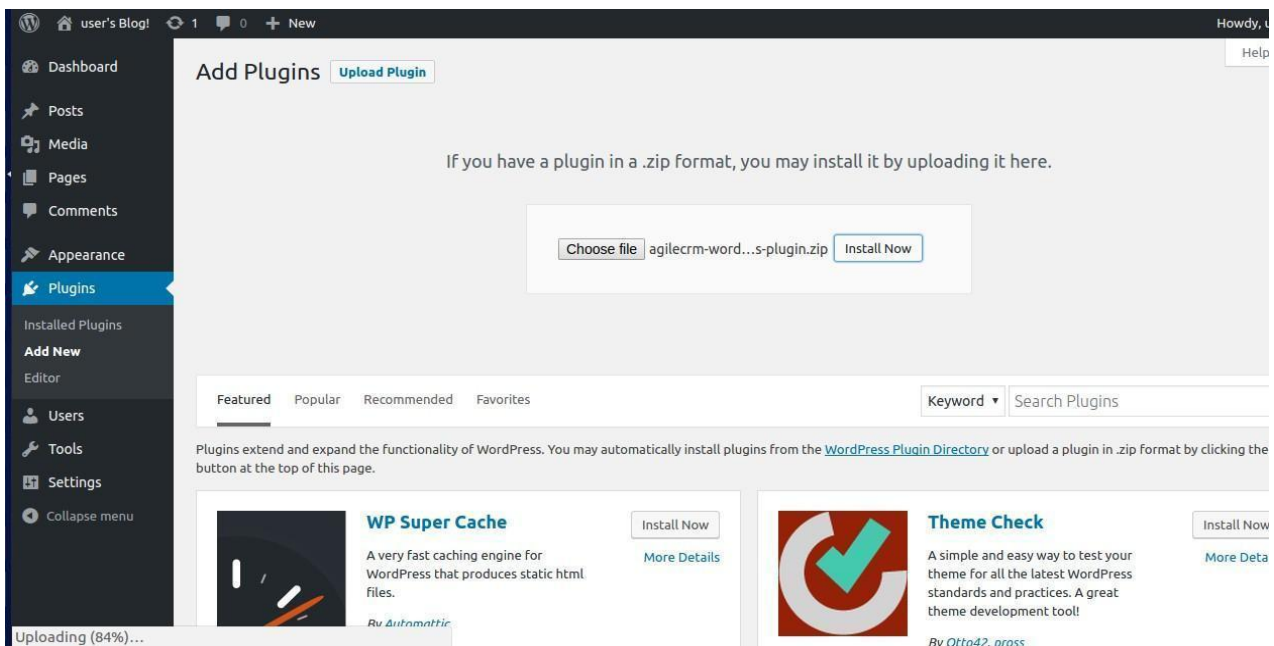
user's Blog! 1 0 + New Howdy, u

Help

Dashboard

Posts

Media

Pages

Comments

Appearance

Plugins

Installed Plugins

Add New

Editor

Users

Tools

Settings

Collapse menu

Add Plugins Upload Plugin

If you have a plugin in a .zip format, you may install it by uploading it here.

Choose file agilecrm-word...s-plugin.zip Install Now

Featured Popular Recommended Favorites

Keyword ▾ Search Plugins

Plugins extend and expand the functionality of WordPress. You may automatically install plugins from the WordPress Plugin Directory or upload a plugin in .zip format by clicking the button at the top of this page.

WP Super Cache

Install Now

More Details

A very fast caching engine for WordPress that produces static html files.

By Automattic

Theme Check

Install Now

More Deta

A simple and easy way to test your theme for all the latest WordPress standards and practices. A great theme development tool!

By Otto42, pross

Uploading (84%)...